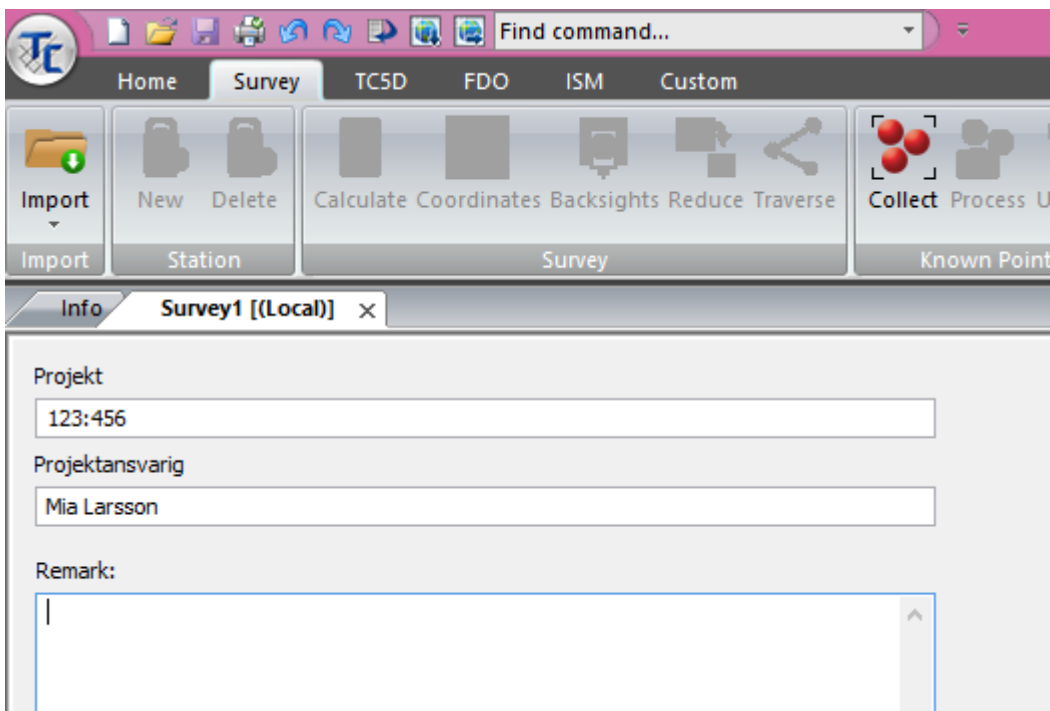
Find command...

Home Survey TC5D FDO ISM Custom

Import
Import

New Delete
Station

Calculate Coordinates Backsights Reduce Traverse
Survey

Collect Process U
Known Point

Info Survey1 [(Local)] ×

Projekt
123:456

Projektansvarig
Mia Larsson

Remark: